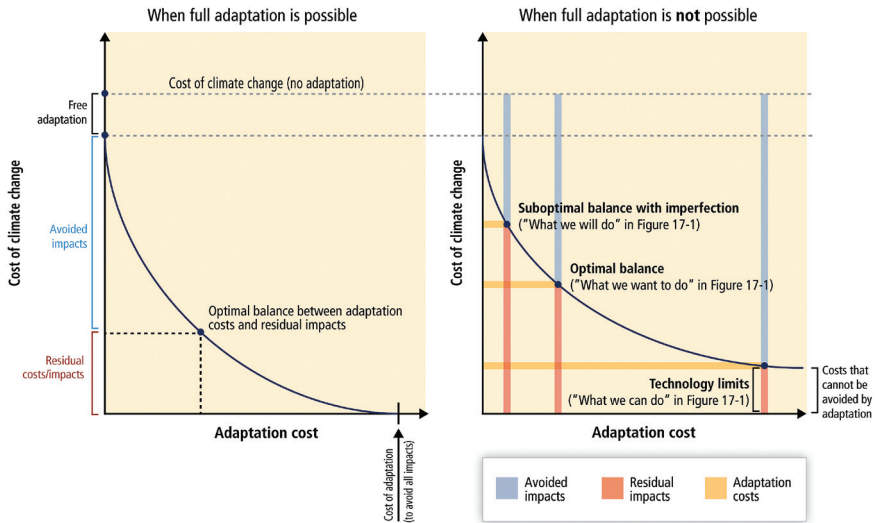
When full adaptation is possible

Cost of climate change (no adaptation)

Free adaptation

Avoided impacts

Residual costs/impacts

Cost of climate change

Optimal balance between adaptation costs and residual impacts

Adaptation cost

Cost of adaptation (to avoid all impacts)

When full adaptation is **not** possible

Cost of climate change

Suboptimal balance with imperfection ("What we will do" in Figure 17-1)

Optimal balance ("What we want to do" in Figure 17-1)

Technology limits ("What we can do" in Figure 17-1)

Costs that cannot be avoided by adaptation

Adaptation cost

Avoided impacts

Residual impacts

Adaptation costs